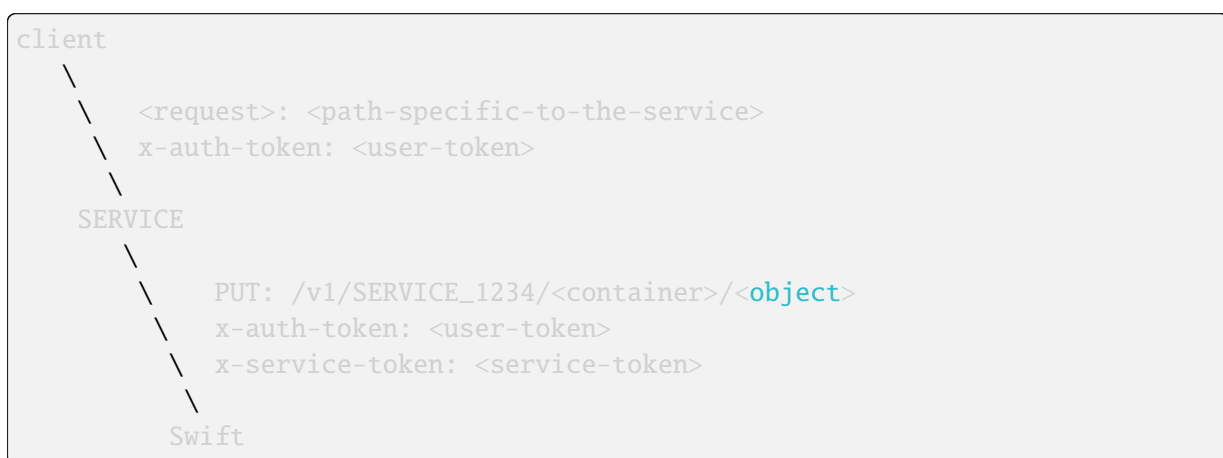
client
   \
    \   <request>: <path-specific-to-the-service>
     \  x-auth-token: <user-token>
      \
    SERVICE
       \
        \   PUT: /v1/SERVICE_1234/<container>/<object>
         \  x-auth-token: <user-token>
          \ x-service-token: <service-token>
           \
          Swift